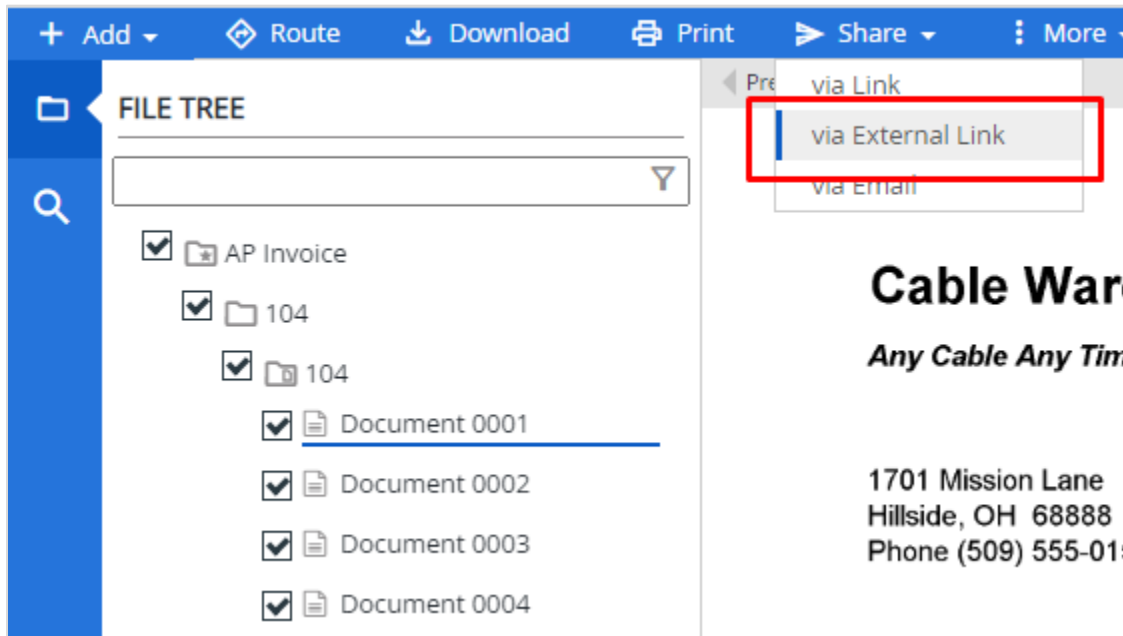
+ Add ▾ Route Download Print Share ▾ More ▾

Pre

via Link
via External Link
via Email

FILE TREE

AP Invoice
104
104
Document 0001
Document 0002
Document 0003
Document 0004

Cable War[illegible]

Any Cable Any Tim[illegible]

1701 Mission Lane
Hillside, OH 68888
Phone (509) 555-01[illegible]